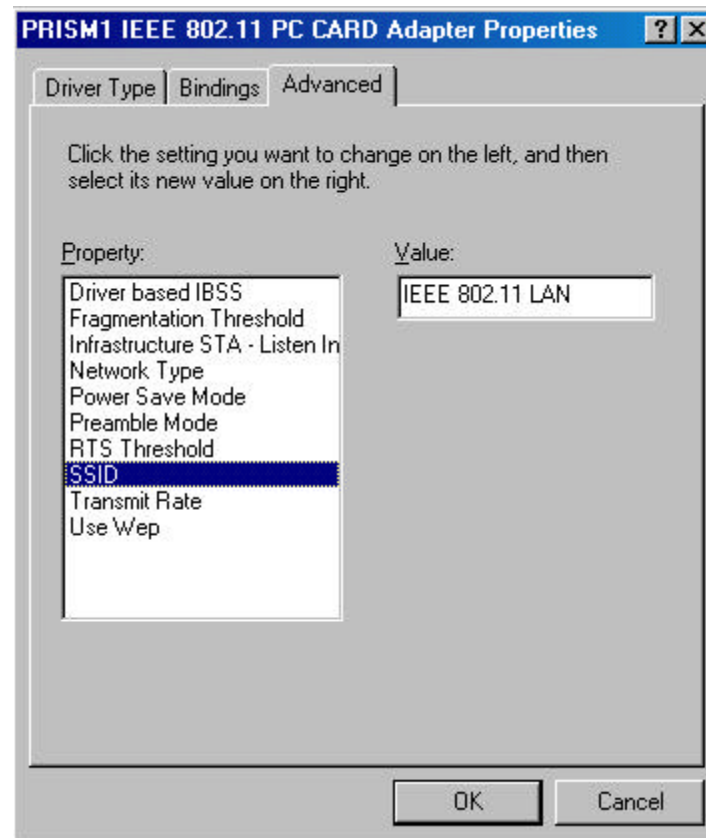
PRISM1 IEEE 802.11 PC CARD Adapter Properties ? X

Driver Type | Bindings | Advanced

Click the setting you want to change on the left, and then select its new value on the right.

Property:

Driver based IBSS
Fragmentation Threshold
Infrastructure STA - Listen In
Network Type
Power Save Mode
Preamble Mode
RTS Threshold
SSID
Transmit Rate
Use Wep

Value:

IEEE 802.11 LAN

OK
Cancel